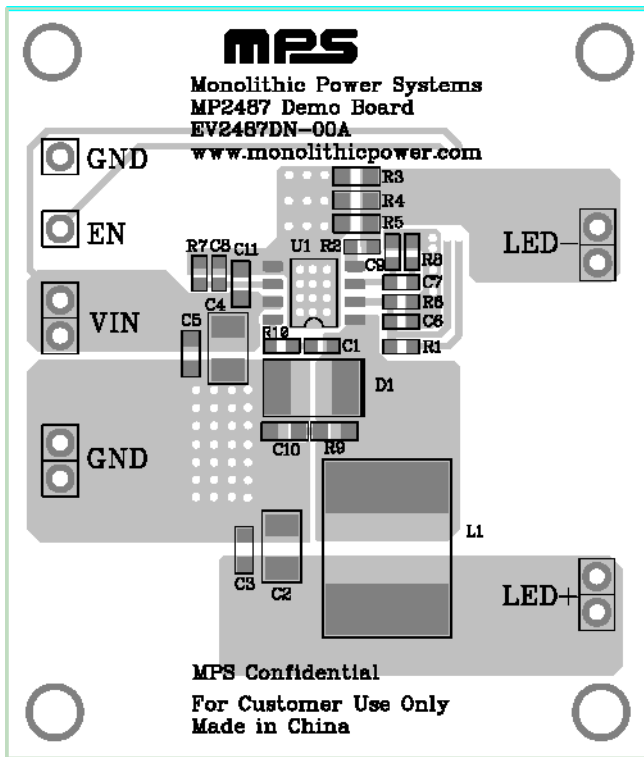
MPS

Monolithic Power Systems
MP2487 Demo Board
EV2487DN-00A
www.monolithicpower.com

GND

EN

VIN

GND

R3
R4
R5
R7 C8 C11
U1
R2
C9
R8
C7
R6
C6
R1
C4
C5
R10
C1
D1
C10
R9
L1
C3
C2

LED−

LED+

MPS Confidential

For Customer Use Only
Made in China